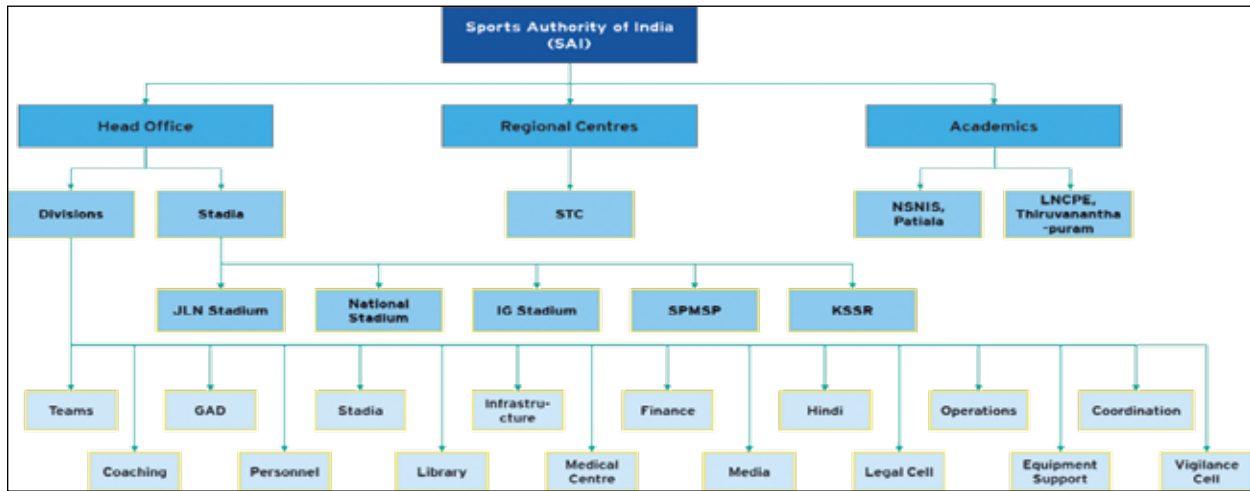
Sports Authority of India (SAI)

Head Office

Regional Centres

Academics

Divisions

Stadia

STC

NSNIS, Patiala

LNCPE, Thiruvanantha-puram

JLN Stadium

National Stadium

IG Stadium

SPMSP

KSSR

Teams

GAD

Stadia

Infrastructure

Finance

Hindi

Operations

Coordination

Coaching

Personnel

Library

Medical Centre

Media

Legal Cell

Equipment Support

Vigilance Cell